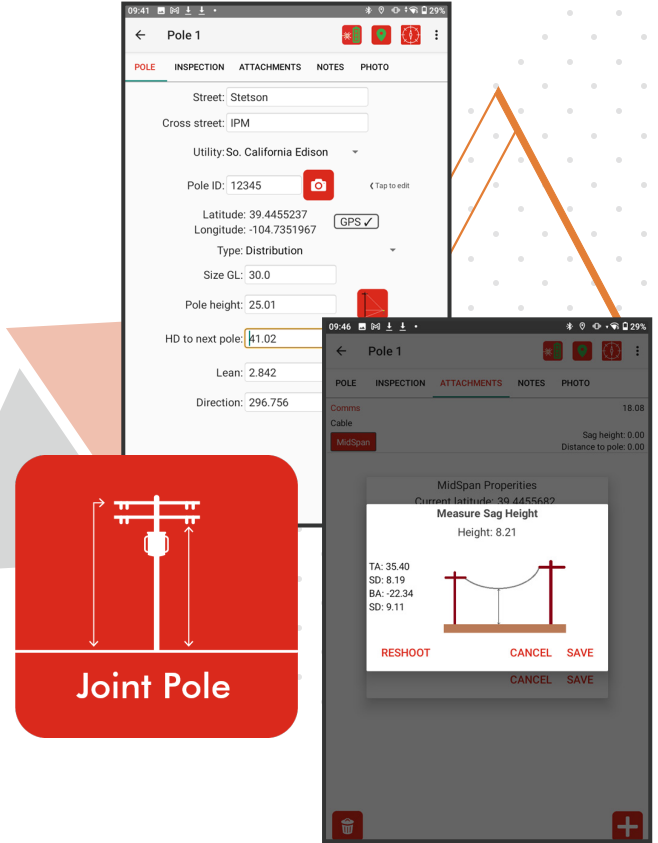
09:41 29%

Pole 1

POLE INSPECTION ATTACHMENTS NOTES PHOTO

Street: Stetson

Cross street: IPM

Utility: So. California Edison

Pole ID: 12345

Tap to edit

Latitude: 39.4455237
Longitude: -104.7351967

GPS ✓

Type: Distribution

Size GL: 30.0

Pole height: 25.01

HD to next pole: 41.02

Lean: 2.842

Direction: 296.756

09:46 29%

Pole 1

POLE INSPECTION ATTACHMENTS NOTES PHOTO

Comms 18.08

Cable

MidSpan

Sag height: 0.00
Distance to pole: 0.00

MidSpan Properties

Current latitude: 39.4455682

Measure Sag Height

Height: 8.21

TA: 35.40
SD: 8.19
BA: -22.34
SD: 9.11

RESHOOT CANCEL SAVE

CANCEL SAVE

Joint Pole